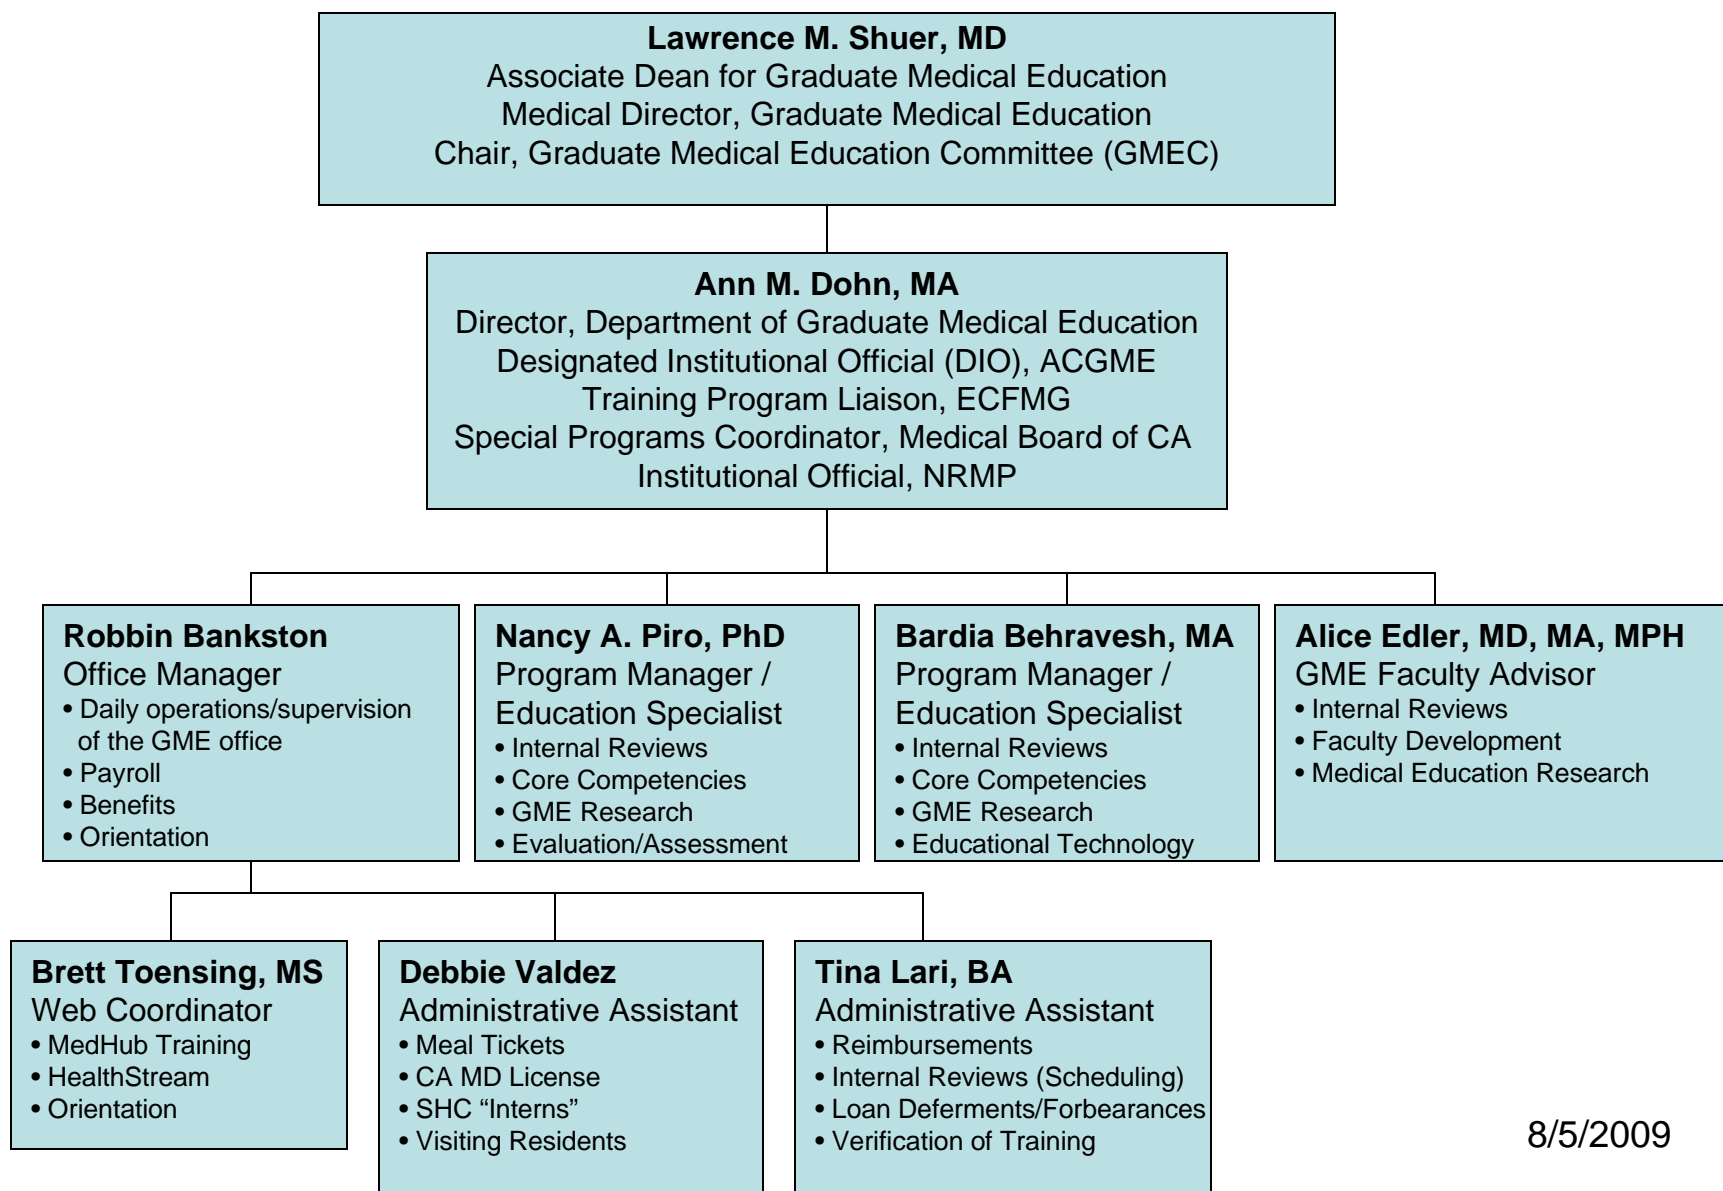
**Lawrence M. Shuer, MD**
Associate Dean for Graduate Medical Education
Medical Director, Graduate Medical Education
Chair, Graduate Medical Education Committee (GMEC)

**Ann M. Dohn, MA**
Director, Department of Graduate Medical Education
Designated Institutional Official (DIO), ACGME
Training Program Liaison, ECFMG
Special Programs Coordinator, Medical Board of CA
Institutional Official, NRMP

**Robbin Bankston**
Office Manager
• Daily operations/supervision of the GME office
• Payroll
• Benefits
• Orientation

**Nancy A. Piro, PhD**
Program Manager / Education Specialist
• Internal Reviews
• Core Competencies
• GME Research
• Evaluation/Assessment

**Bardia Behravesh, MA**
Program Manager / Education Specialist
• Internal Reviews
• Core Competencies
• GME Research
• Educational Technology

**Alice Edler, MD, MA, MPH**
GME Faculty Advisor
• Internal Reviews
• Faculty Development
• Medical Education Research

**Brett Toensing, MS**
Web Coordinator
• MedHub Training
• HealthStream
• Orientation

**Debbie Valdez**
Administrative Assistant
• Meal Tickets
• CA MD License
• SHC “Interns”
• Visiting Residents

**Tina Lari, BA**
Administrative Assistant
• Reimbursements
• Internal Reviews (Scheduling)
• Loan Deferments/Forbearances
• Verification of Training

8/5/2009